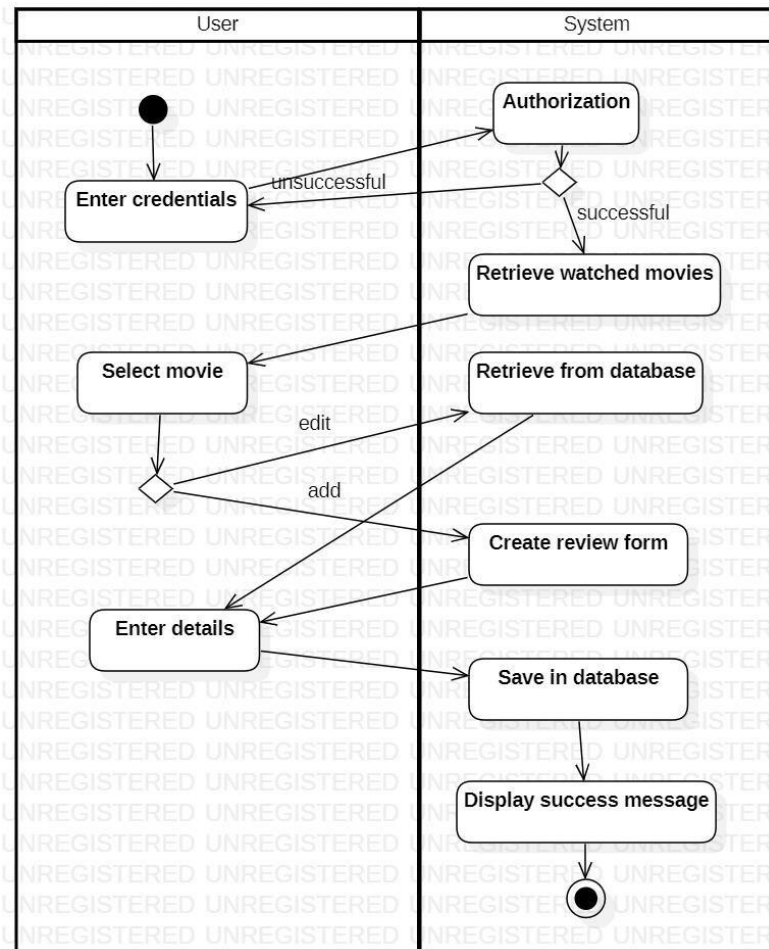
User

System

Authorization

Enter credentials

unsuccessful

successful

Retrieve watched movies

Select movie

Retrieve from database

edit

add

Create review form

Enter details

Save in database

Display success message

UNREGISTERED UNREGISTERED UNREGISTERED UNREGISTERED